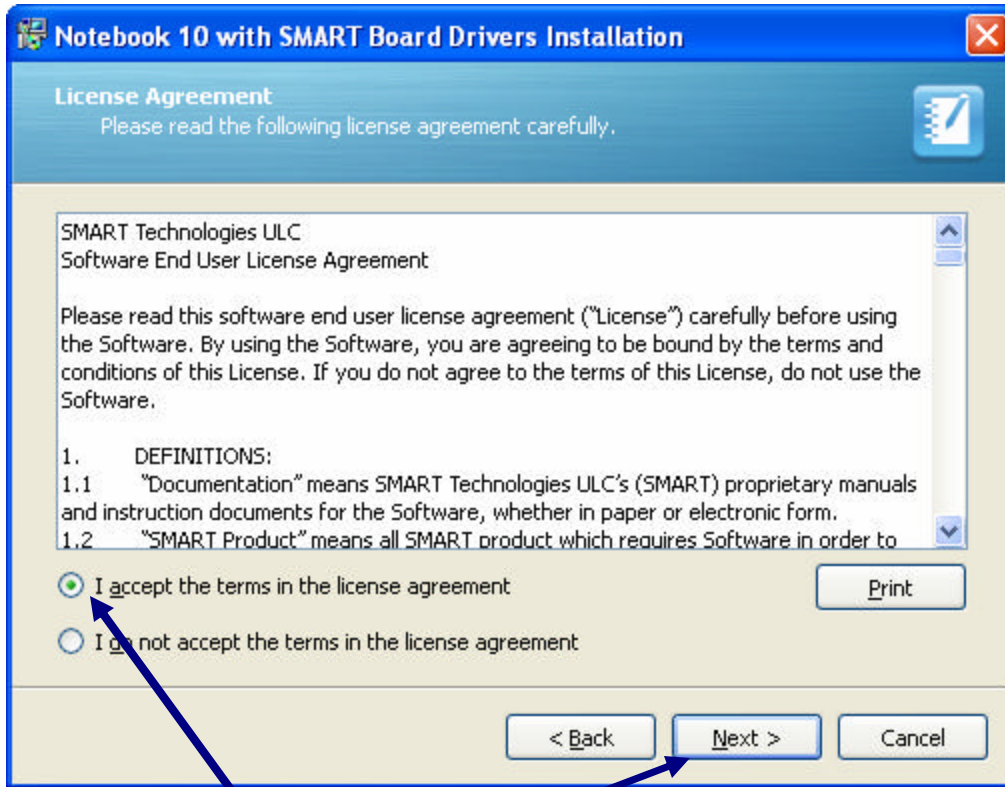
Notebook 10 with SMART Board Drivers Installation

License Agreement
Please read the following license agreement carefully.

SMART Technologies ULC
Software End User License Agreement

Please read this software end user license agreement ("License") carefully before using the Software. By using the Software, you are agreeing to be bound by the terms and conditions of this License. If you do not agree to the terms of this License, do not use the Software.

1. DEFINITIONS:
1.1 "Documentation" means SMART Technologies ULC's (SMART) proprietary manuals and instruction documents for the Software, whether in paper or electronic form.
1.2 "SMART Product" means all SMART product which requires Software in order to

I accept the terms in the license agreement

I do not accept the terms in the license agreement

Print

< Back

Next >

Cancel